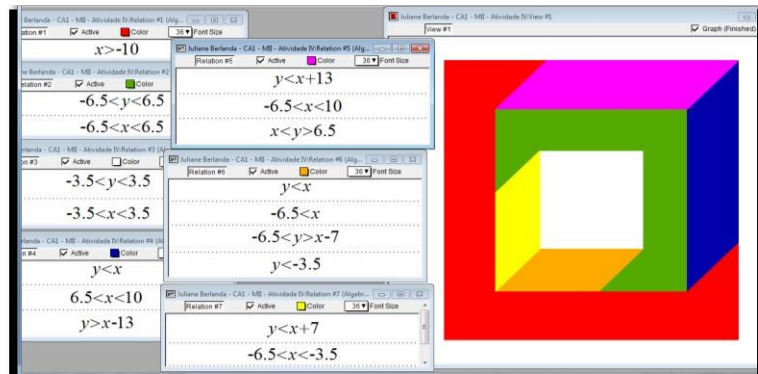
Juliane Berlanda - CA1 - MB - Atividade IV:Relation #1 (Alg...
Relation #1 ☑ Active Color 36 Font Size
$x>-10$

Juliane Berlanda - CA1 - MB - Atividade IV:Relation #2
Relation #2 ☑ Active Color
$-6.5<y<6.5$
$-6.5<x<6.5$

Juliane Berlanda - CA1 - MB - Atividade IV:Relation #3 (Al...
Relation #3 ☑ Active Color
$-3.5<y<3.5$
$-3.5<x<3.5$

Juliane Berlanda - CA1 - MB - Atividade IV:Relation #4 (Al...
Relation #4 ☑ Active Color
$y<x$
$6.5<x<10$
$y>x-13$

Juliane Berlanda - CA1 - MB - Atividade IV:Relation #5 (Alg...
Relation #5 ☑ Active Color 36 Font Size
$y<x+13$
$-6.5<x<10$
$x<y>6.5$

Juliane Berlanda - CA1 - MB - Atividade IV:Relation #6 (Alg...
Relation #6 ☑ Active Color 36 Font Size
$y<x$
$-6.5<x$
$-6.5<y>x-7$
$y<-3.5$

Juliane Berlanda - CA1 - MB - Atividade IV:Relation #7 (Algebr...
Relation #7 ☑ Active Color 36 Font Size
$y<x+7$
$-6.5<x<-3.5$

Juliane Berlanda - CA1 - MB - Atividade IV:View #1
View #1 ☑ Graph (Finished)